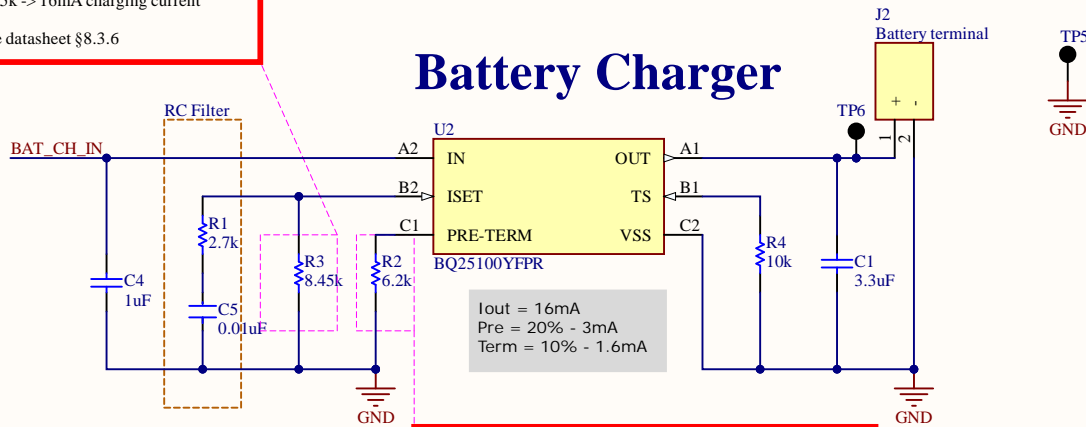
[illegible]5k -> 16mA charging current

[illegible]e datasheet §8.3.6

Battery Charger

J2
Battery terminal

TP5

GND

TP6

+ -

1 2

RC Filter

U2

BAT_CH_IN

A2 IN

OUT A1

B2 ISET

TS B1

C1 PRE-TERM

VSS C2

BQ25100YFPR

R1
2.7k

R3
8.45k

R2
6.2k

R4
10k

C4
1uF

C5
0.01uF

C1
3.3uF

Iout = 16mA
Pre = 20% - 3mA
Term = 10% - 1.6mA

GND

GND